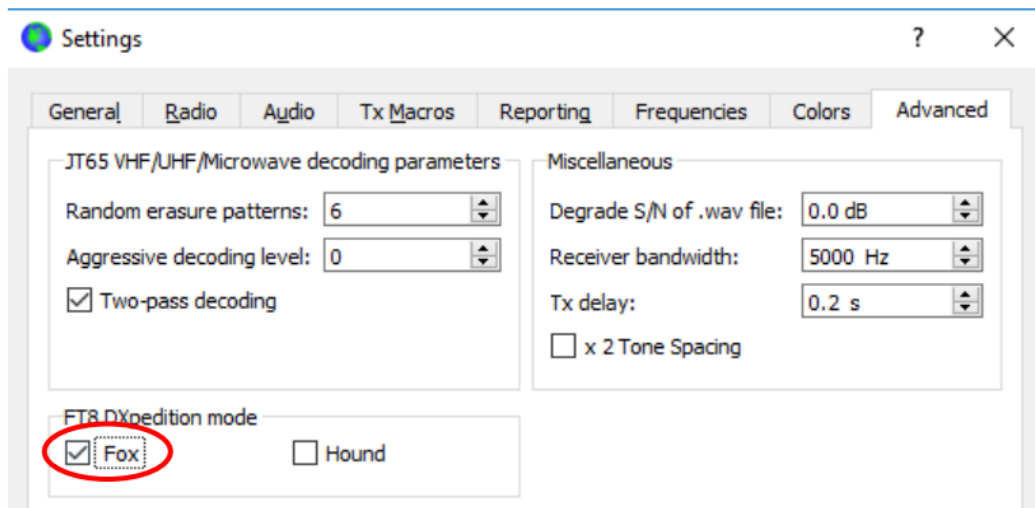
Settings

?

×

General Radio Audio Tx Macros Reporting Frequencies Colors Advanced

JT65 VHF/UHF/Microwave decoding parameters

Random erasure patterns: 6

Aggressive decoding level: 0

☑ Two-pass decoding

Miscellaneous

Degrade S/N of .wav file: 0.0 dB

Receiver bandwidth: 5000 Hz

Tx delay: 0.2 s

☐ x 2 Tone Spacing

FT8 DXpedition mode

☑ Fox

☐ Hound